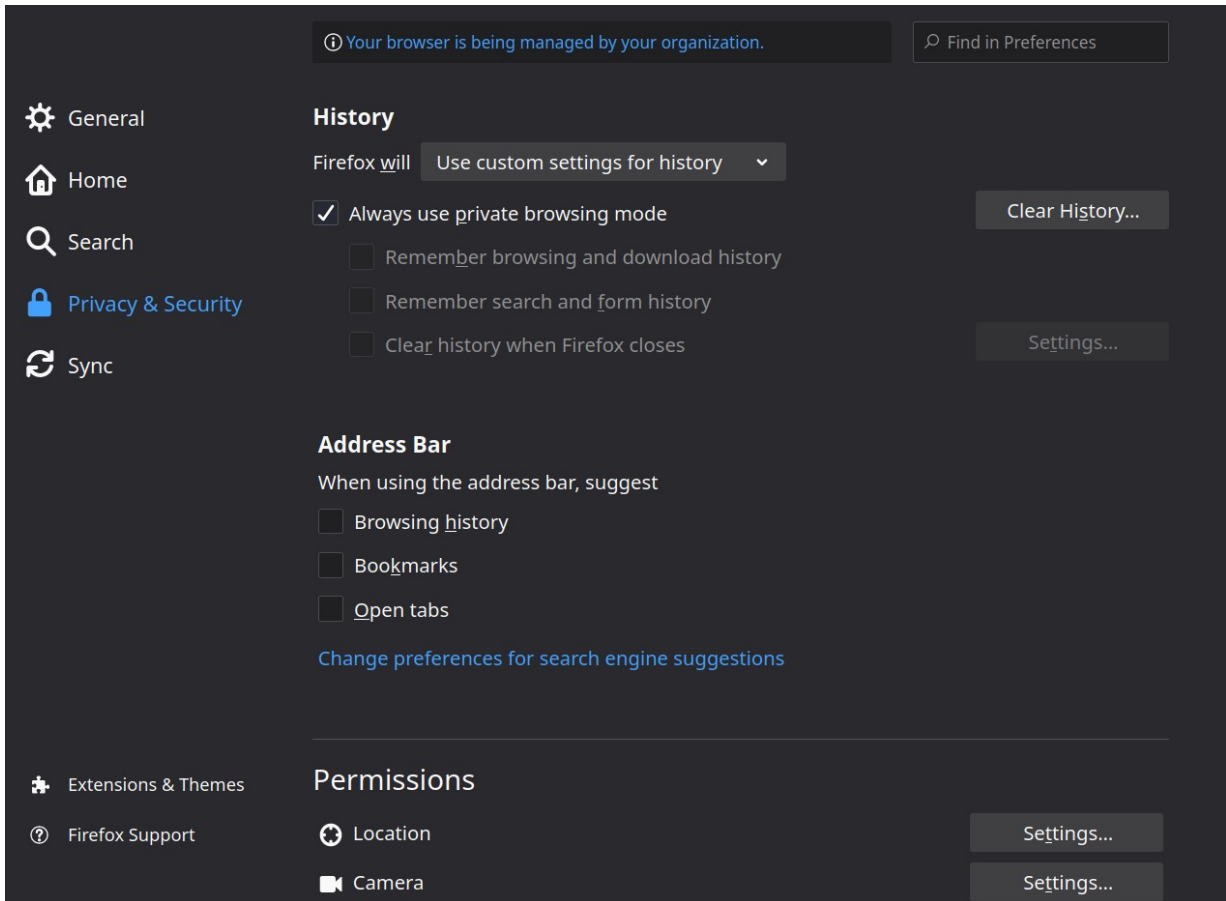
Your browser is being managed by your organization.

Find in Preferences

General

Home

Search

Privacy & Security

Sync

History

Firefox will Use custom settings for history

Always use private browsing mode

Clear History…

Remember browsing and download history

Remember search and form history

Clear history when Firefox closes

Settings…

Address Bar

When using the address bar, suggest

Browsing history

Bookmarks

Open tabs

Change preferences for search engine suggestions

Extensions & Themes

Firefox Support

Permissions

Location

Settings…

Camera

Settings…